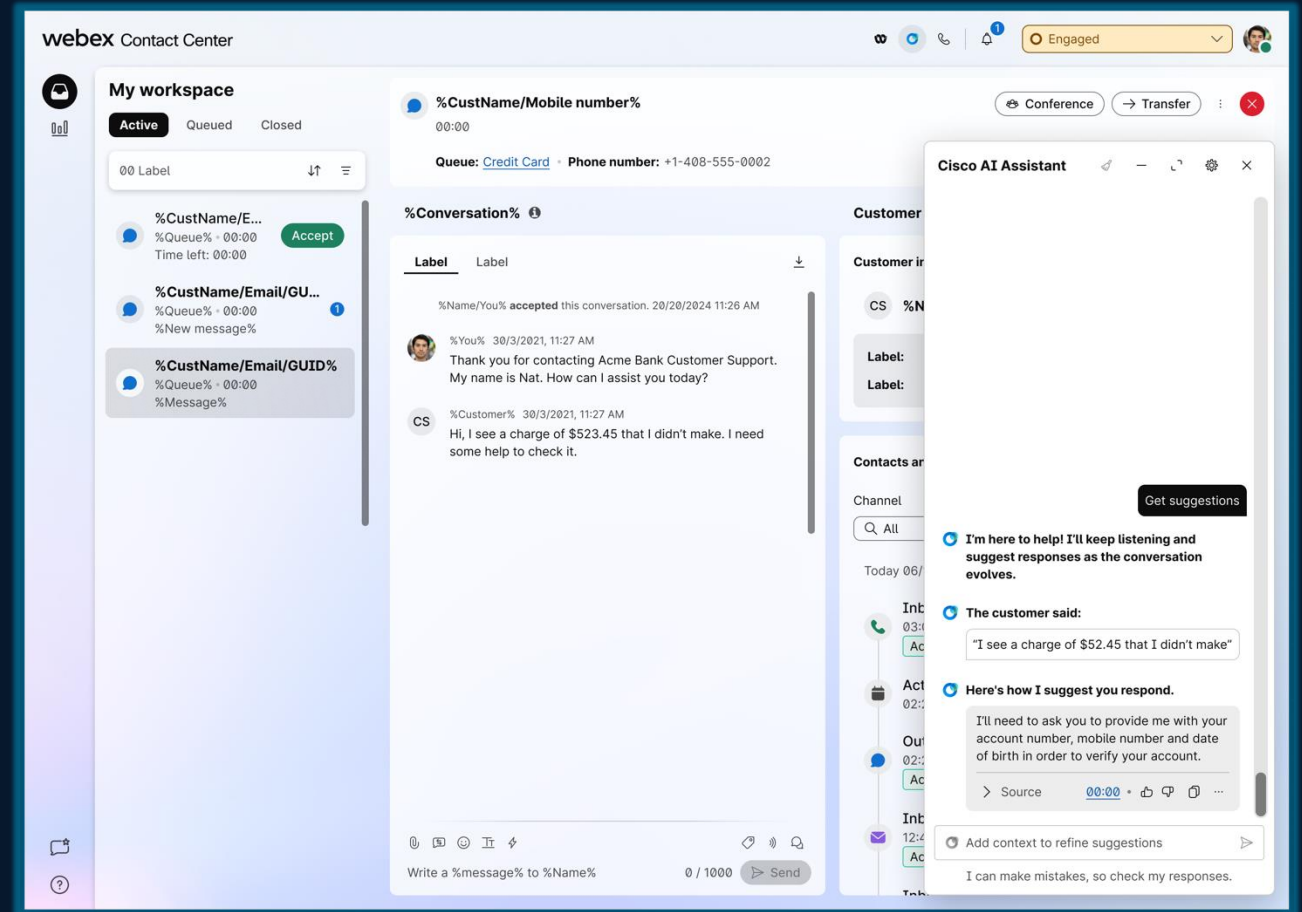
webex Contact Center

1

Engaged

My workspace

Active Queued Closed

00 Label

%CustName/E...
%Queue% • 00:00
Time left: 00:00
Accept

%CustName/Email/GU...
%Queue% • 00:00
%New message%
1

%CustName/Email/GUID%
%Queue% • 00:00
%Message%

%CustName/Mobile number%
00:00

Queue: Credit Card • Phone number: +1-408-555-0002

Conference → Transfer

%Conversation%

Label Label

%Name/You% accepted this conversation. 20/20/2024 11:26 AM

%You% 30/3/2021, 11:27 AM
Thank you for contacting Acme Bank Customer Support. My name is Nat. How can I assist you today?

CS %Customer% 30/3/2021, 11:27 AM
Hi, I see a charge of $523.45 that I didn't make. I need some help to check it.

Write a %message% to %Name%
0 / 1000 Send

Customer

Customer in

CS %N

Label:
Label:

Contacts an

Channel
All

Today 06/

Inb
03:
Ac

Act
02:

Out
02:
Ac

Inb
12:
Ac

Cisco AI Assistant

Get suggestions

I'm here to help! I'll keep listening and suggest responses as the conversation evolves.

The customer said:

"I see a charge of $52.45 that I didn't make"

Here's how I suggest you respond.

I'll need to ask you to provide me with your account number, mobile number and date of birth in order to verify your account.

Source 00:00 •

Add context to refine suggestions

I can make mistakes, so check my responses.